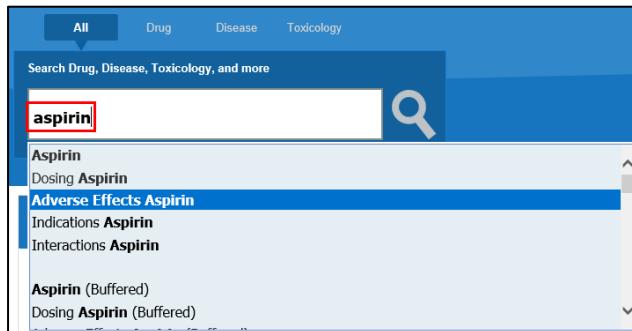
All Drug Disease Toxicology

Search Drug, Disease, Toxicology, and more

aspirin

Aspirin
Dosing Aspirin
Adverse Effects Aspirin
Indications Aspirin
Interactions Aspirin

Aspirin (Buffered)
Dosing Aspirin (Buffered)
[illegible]